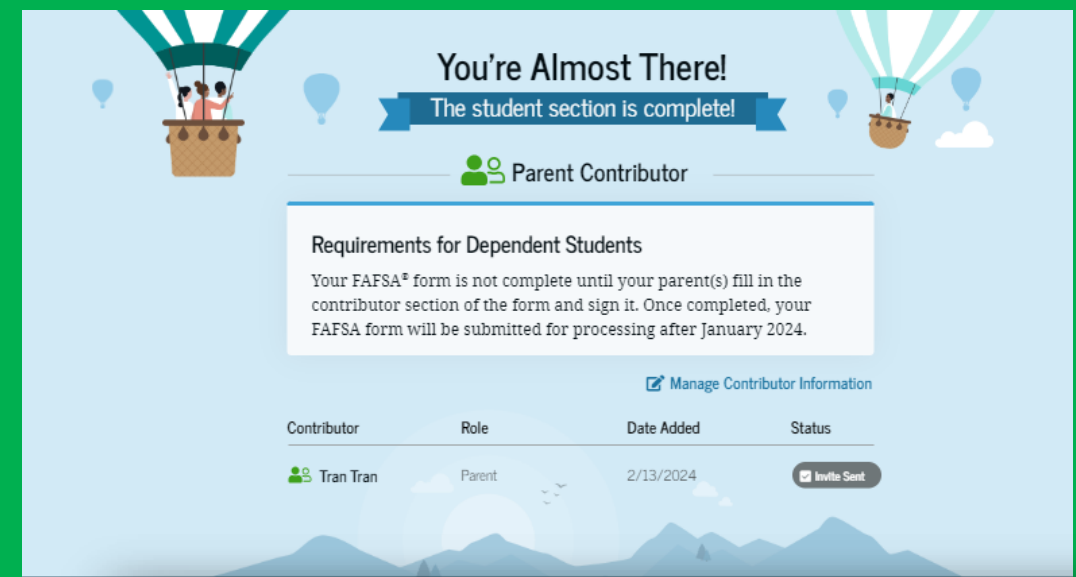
You're Almost There!

The student section is complete!

Parent Contributor

Requirements for Dependent Students

Your FAFSA® form is not complete until your parent(s) fill in the contributor section of the form and sign it. Once completed, your FAFSA form will be submitted for processing after January 2024.

Manage Contributor Information

| Contributor | Role | Date Added | Status |
|---|---|---|---|
| Tran Tran | Parent | 2/13/2024 | Invite Sent |